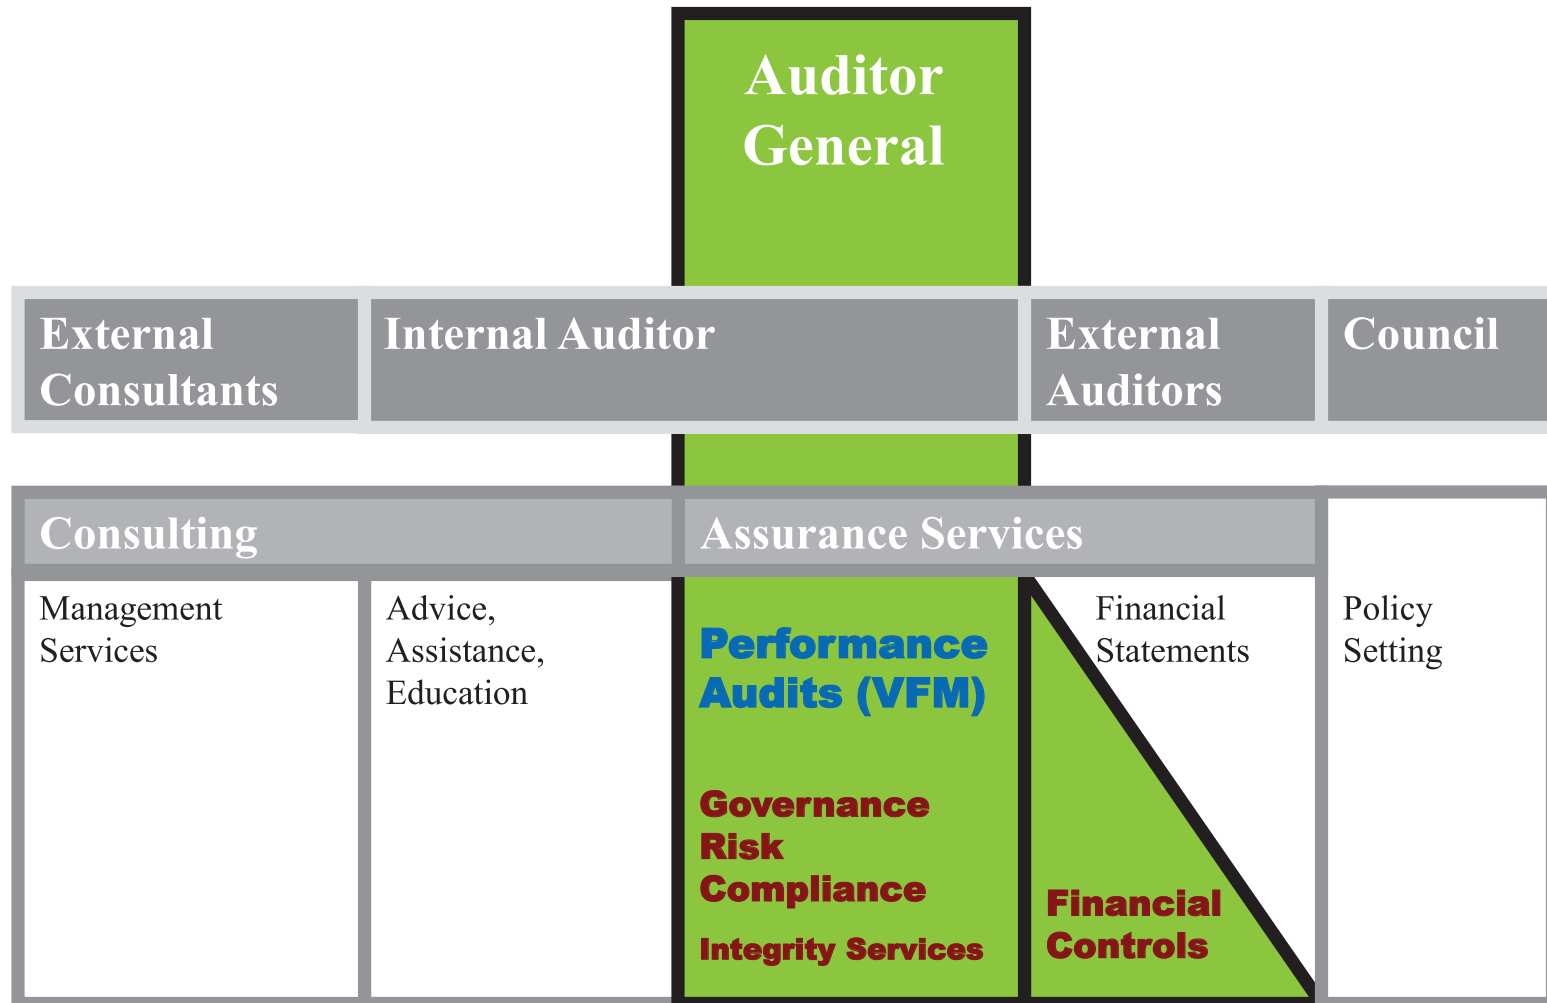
Auditor General

External Consultants

Internal Auditor

External Auditors

Council

Consulting

Assurance Services

Management Services

Advice, Assistance, Education

Performance Audits (VFM)

Governance Risk Compliance

Integrity Services

Financial Statements

Financial Controls

Policy Setting